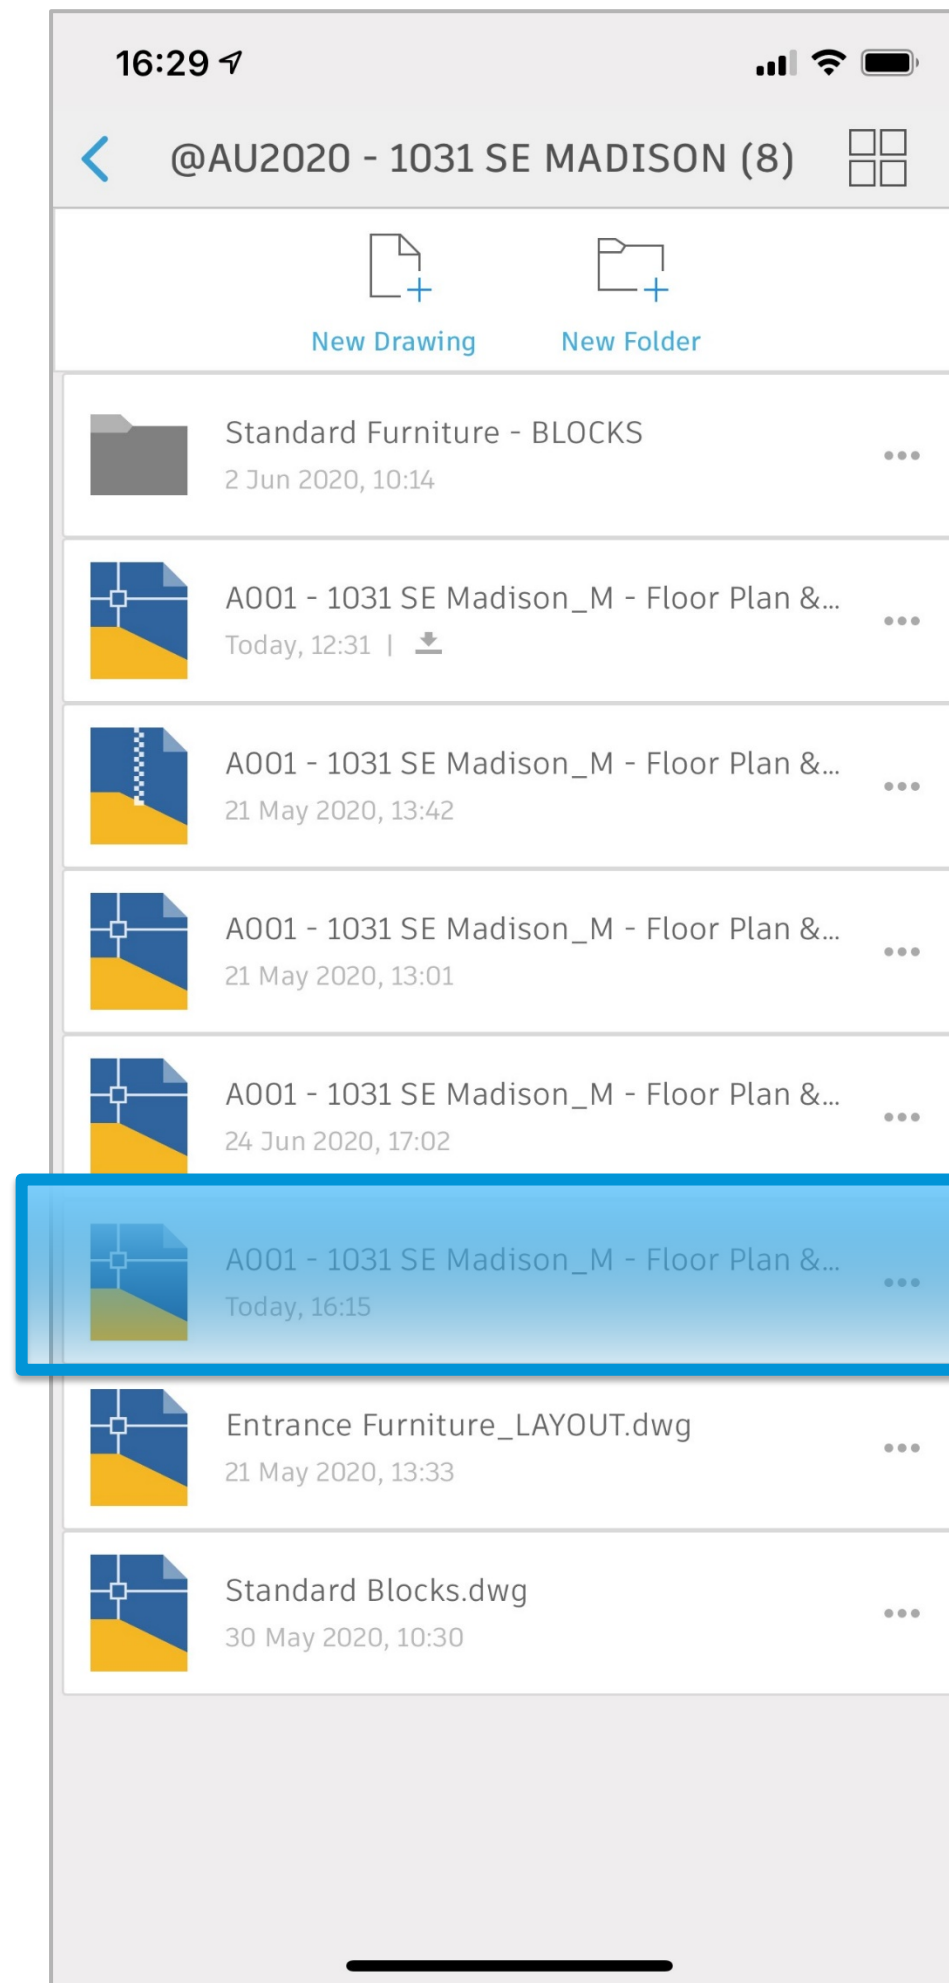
16:29

@AU2020 - 1031 SE MADISON (8)

New Drawing

New Folder

Standard Furniture - BLOCKS
2 Jun 2020, 10:14

A001 - 1031 SE Madison_M - Floor Plan &...
Today, 12:31 |

A001 - 1031 SE Madison_M - Floor Plan &...
21 May 2020, 13:42

A001 - 1031 SE Madison_M - Floor Plan &...
21 May 2020, 13:01

A001 - 1031 SE Madison_M - Floor Plan &...
24 Jun 2020, 17:02

A001 - 1031 SE Madison_M - Floor Plan &...
Today, 16:15

Entrance Furniture_LAYOUT.dwg
21 May 2020, 13:33

Standard Blocks.dwg
30 May 2020, 10:30